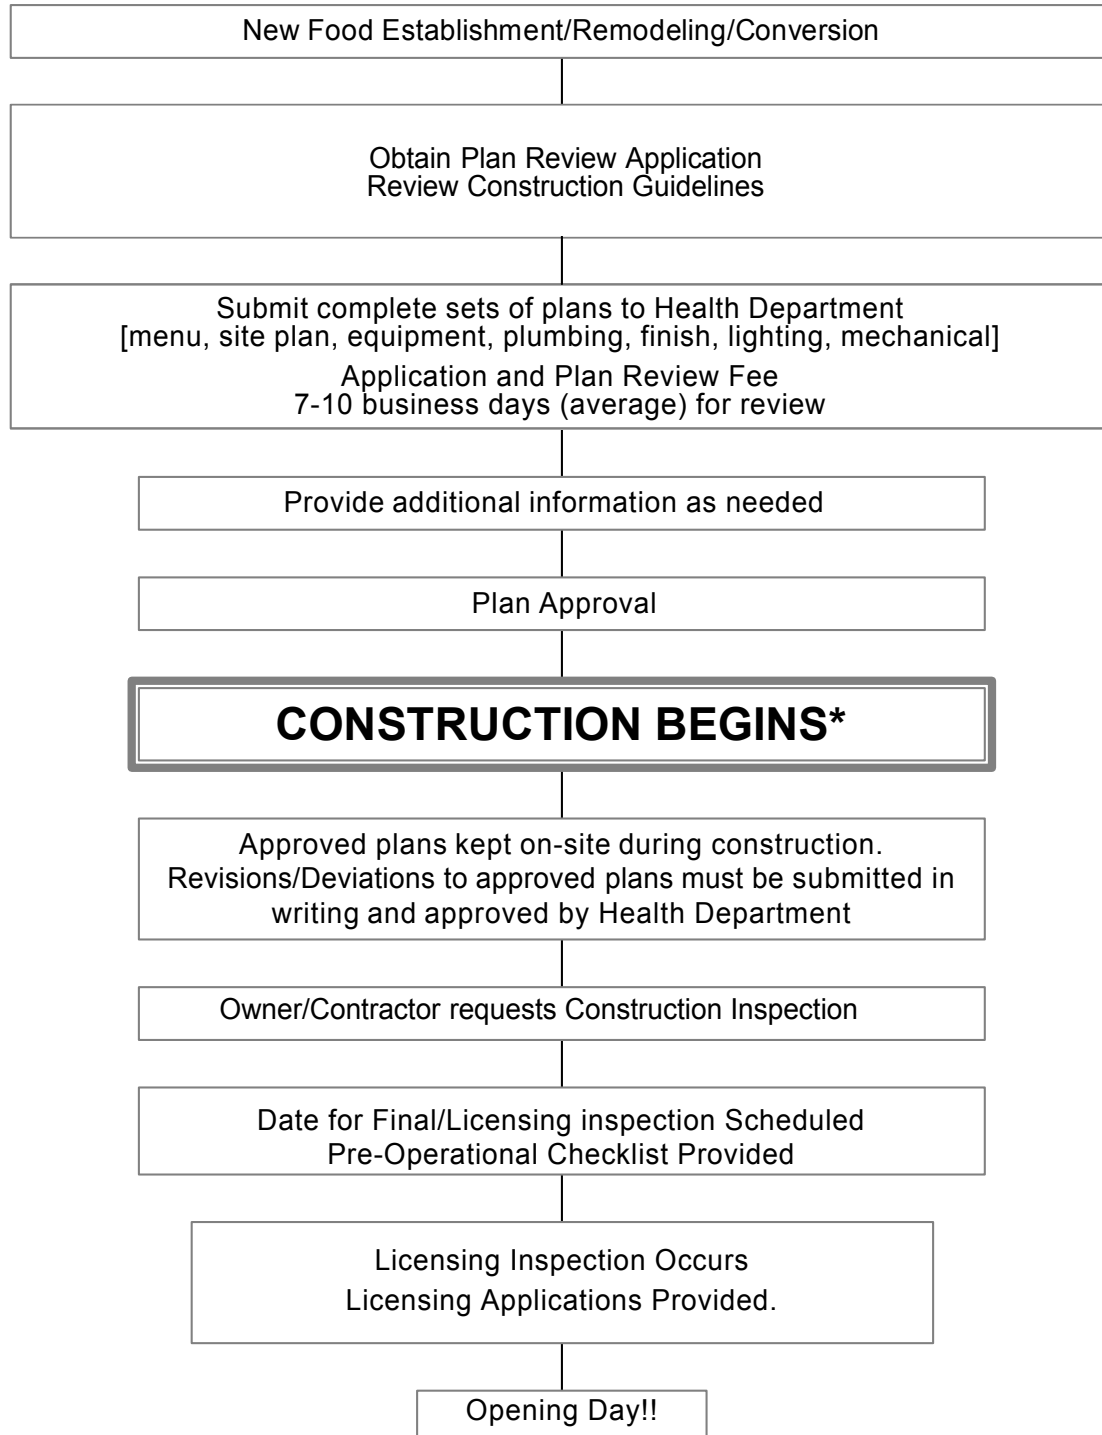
New Food Establishment/Remodeling/Conversion

Obtain Plan Review Application
Review Construction Guidelines

Submit complete sets of plans to Health Department
[menu, site plan, equipment, plumbing, finish, lighting, mechanical]
Application and Plan Review Fee
7-10 business days (average) for review

Provide additional information as needed

Plan Approval

CONSTRUCTION BEGINS*

Approved plans kept on-site during construction.
Revisions/Deviations to approved plans must be submitted in writing and approved by Health Department

Owner/Contractor requests Construction Inspection

Date for Final/Licensing inspection Scheduled
Pre-Operational Checklist Provided

Licensing Inspection Occurs
Licensing Applications Provided.

Opening Day!!